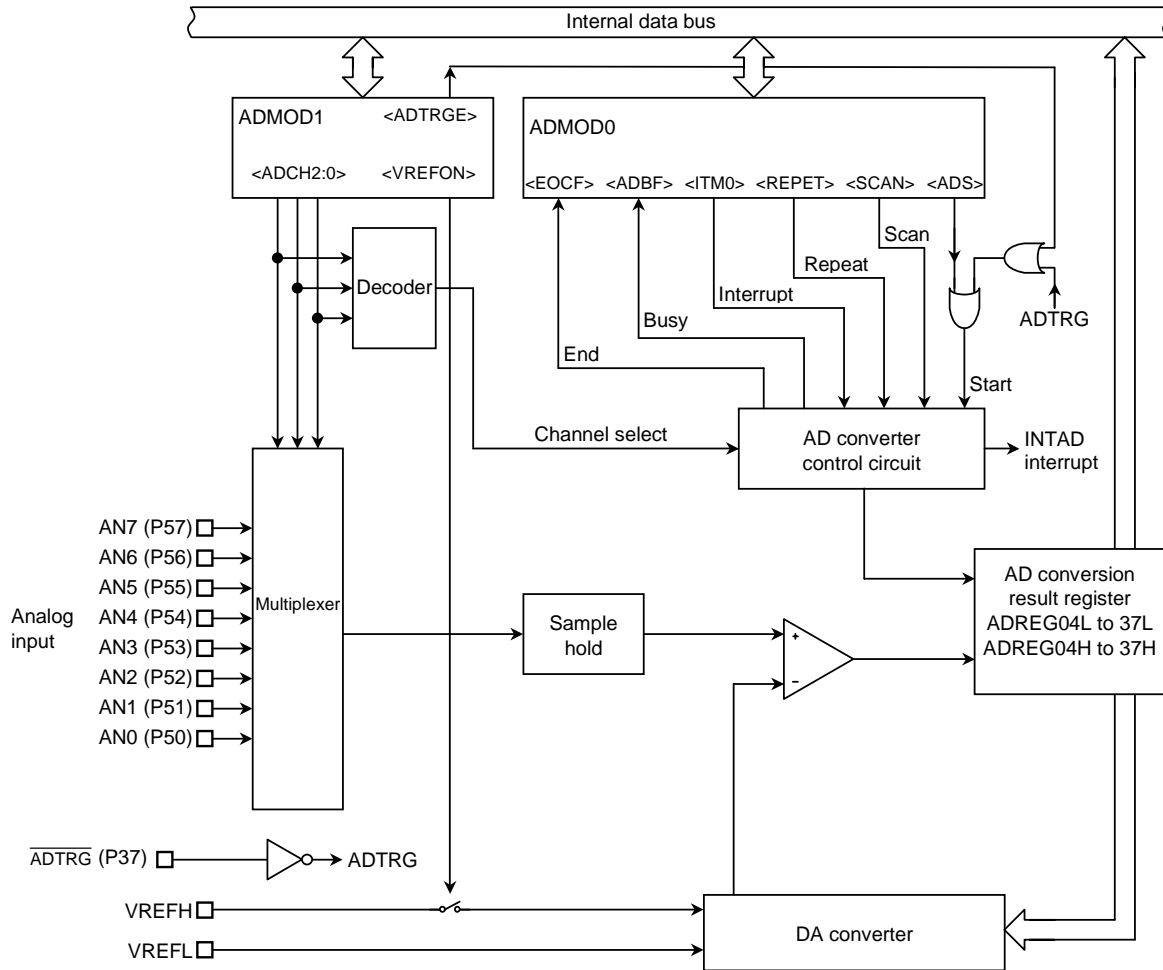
Internal data bus

ADMOD1 <ADTRGE>
<ADCH2:0> <VREFON>

ADMOD0
<EOCF> <ADBF> <ITM0> <REPET> <SCAN> <ADS>

Scan
Repeat
Interrupt
Busy
End
ADTRG
Start

Decoder

Channel select

AD converter control circuit

INTAD interrupt

AN7 (P57)
AN6 (P56)
AN5 (P55)
AN4 (P54)
AN3 (P53)
AN2 (P52)
AN1 (P51)
AN0 (P50)

Analog input

Multiplexer

Sample hold

+
-

AD conversion result register ADREG04L to 37L ADREG04H to 37H

$\overline{\text{ADTRG}}$ (P37)
ADTRG

VREFH
VREFL

DA converter